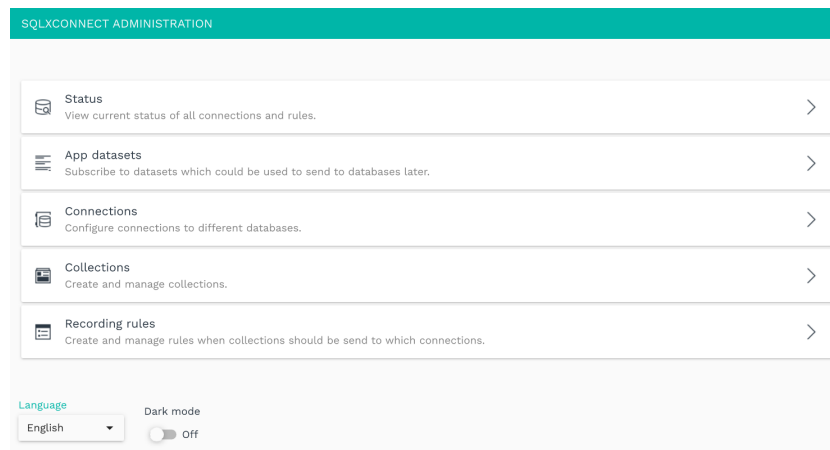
SQLXCONNECT ADMINISTRATION

Status
View current status of all connections and rules.

App datasets
Subscribe to datasets which could be used to send to databases later.

Connections
Configure connections to different databases.

Collections
Create and manage collections.

Recording rules
Create and manage rules when collections should be send to which connections.

Language
English

Dark mode
Off